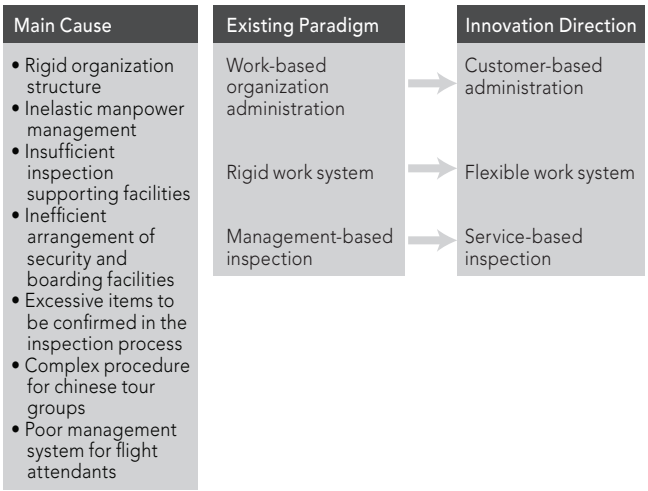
Main Cause

• Rigid organization structure
• Inelastic manpower management
• Insufficient inspection supporting facilities
• Inefficient arrangement of security and boarding facilities
• Excessive items to be confirmed in the inspection process
• Complex procedure for chinese tour groups
• Poor management system for flight attendants

Existing Paradigm

Work-based organization administration

Rigid work system

Management-based inspection

Innovation Direction

Customer-based administration

Flexible work system

Service-based inspection